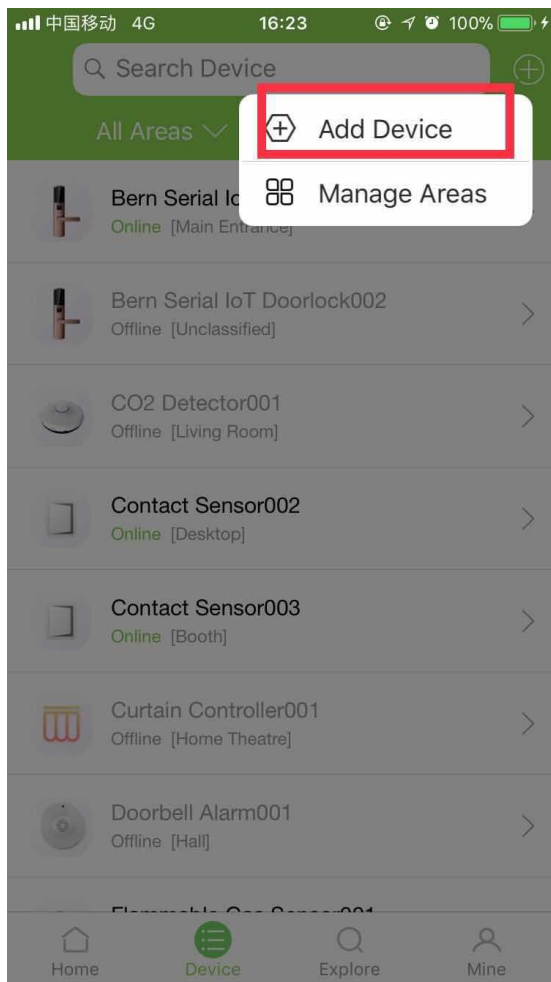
中国移动 4G 16:23 100%

Search Device

All Areas

Add Device

Manage Areas

Bern Serial Ic
Online [Main Entrance]

Bern Serial IoT Doorlock002
Offline [Unclassified]

CO2 Detector001
Offline [Living Room]

Contact Sensor002
Online [Desktop]

Contact Sensor003
Online [Booth]

Curtain Controller001
Offline [Home Theatre]

Doorbell Alarm001
Offline [Hall]

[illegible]

Home Device Explore Mine